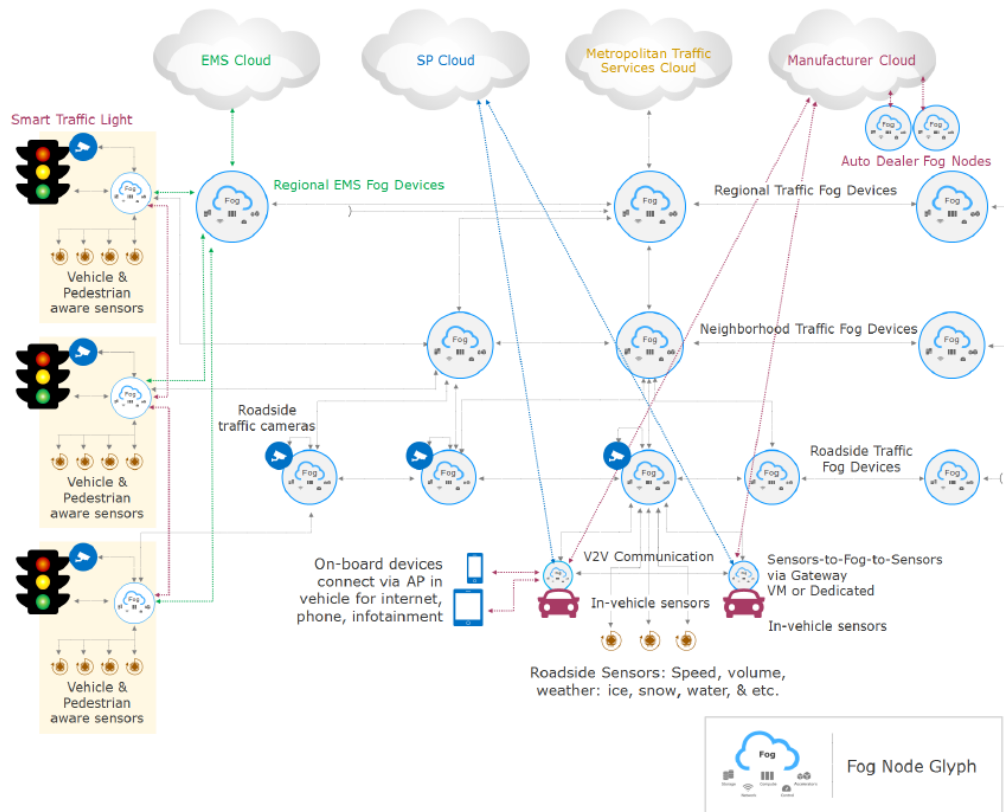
EMS Cloud

SP Cloud

Metropolitan Traffic Services Cloud

Manufacturer Cloud

Smart Traffic Light

Auto Dealer Fog Nodes

Regional EMS Fog Devices

Regional Traffic Fog Devices

Vehicle & Pedestrian aware sensors

Neighborhood Traffic Fog Devices

Vehicle & Pedestrian aware sensors

Roadside traffic cameras

Roadside Traffic Fog Devices

Vehicle & Pedestrian aware sensors

On-board devices connect via AP in vehicle for internet, phone, infotainment

V2V Communication

Sensors-to-Fog-to-Sensors via Gateway VM or Dedicated

In-vehicle sensors

In-vehicle sensors

Roadside Sensors: Speed, volume, weather: ice, snow, water, & etc.

Fog

Fog Node Glyph